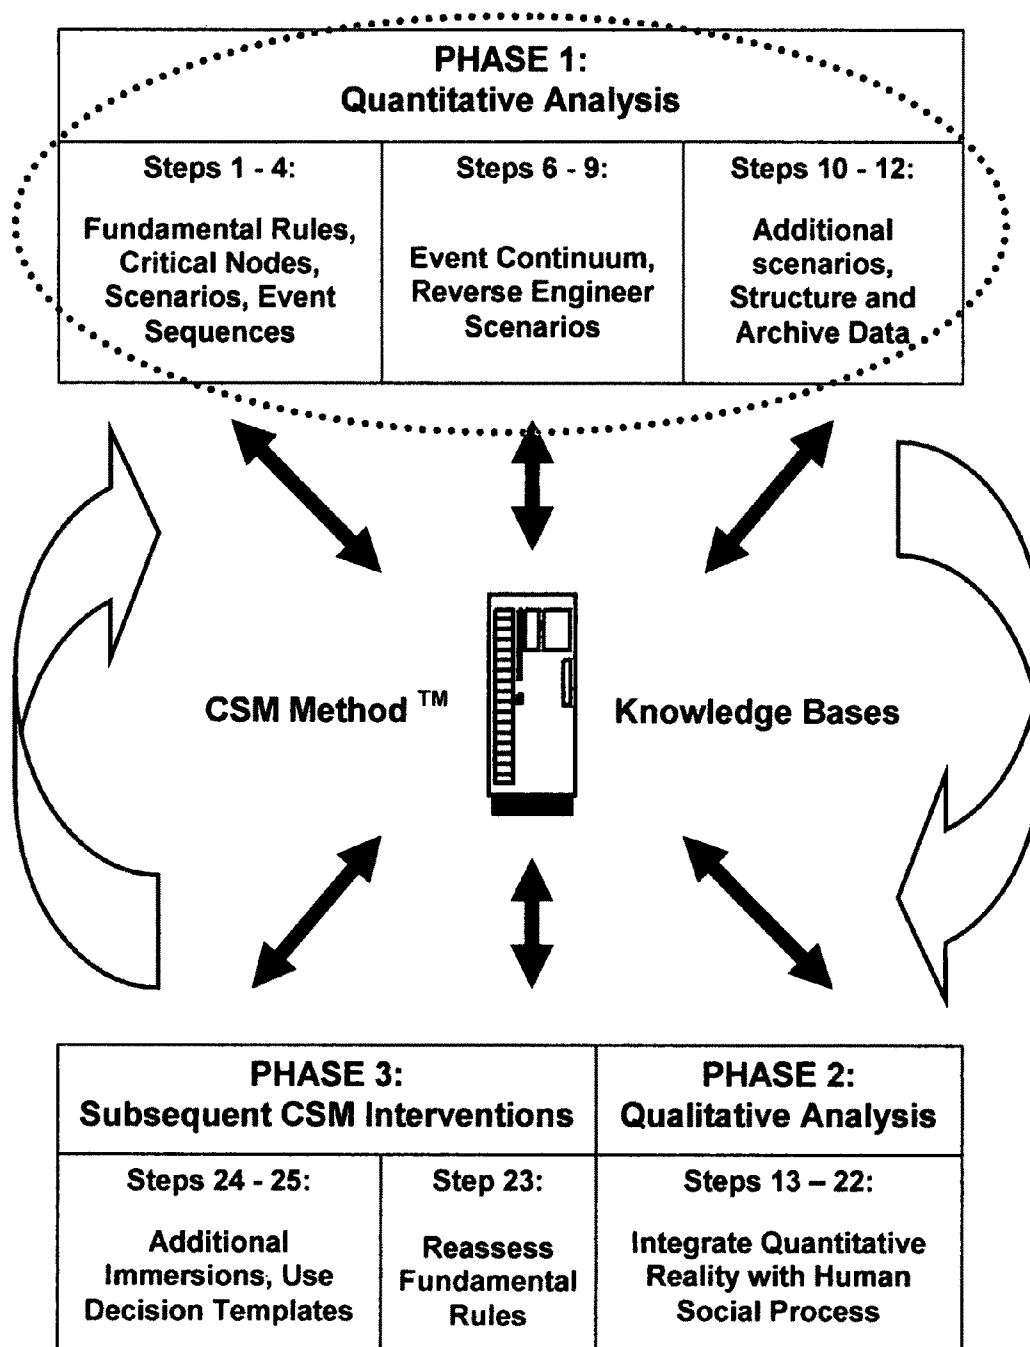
PHASE 1:
Quantitative Analysis

| Steps 1 - 4: Fundamental Rules, Critical Nodes, Scenarios, Event Sequences | Steps 6 - 9: Event Continuum, Reverse Engineer Scenarios | Steps 10 - 12: Additional scenarios, Structure and Archive Data |
|---|---|---|

CSM Method ™

Knowledge Bases

| PHASE 3: Subsequent CSM Interventions | | PHASE 2: Qualitative Analysis |
|---|---|---|
| Steps 24 - 25: Additional Immersions, Use Decision Templates | Step 23: Reassess Fundamental Rules | Steps 13 – 22: Integrate Quantitative Reality with Human Social Process |